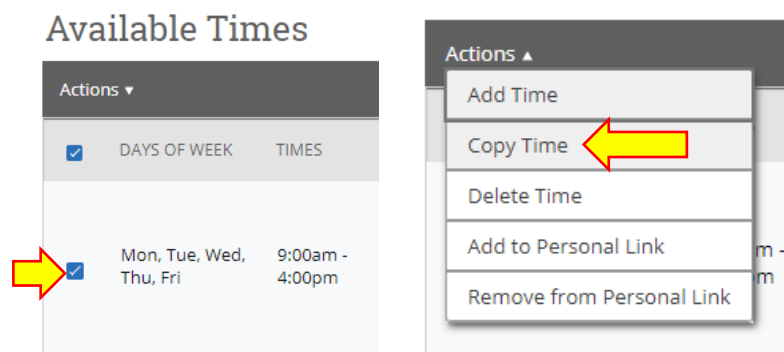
Available Times

Actions ▾

| | DAYS OF WEEK | TIMES |
|---|---|---|
| | Mon, Tue, Wed, Thu, Fri | 9:00am - 4:00pm |

Actions ▴

Add Time
Copy Time
Delete Time
Add to Personal Link
Remove from Personal Link

m -
m